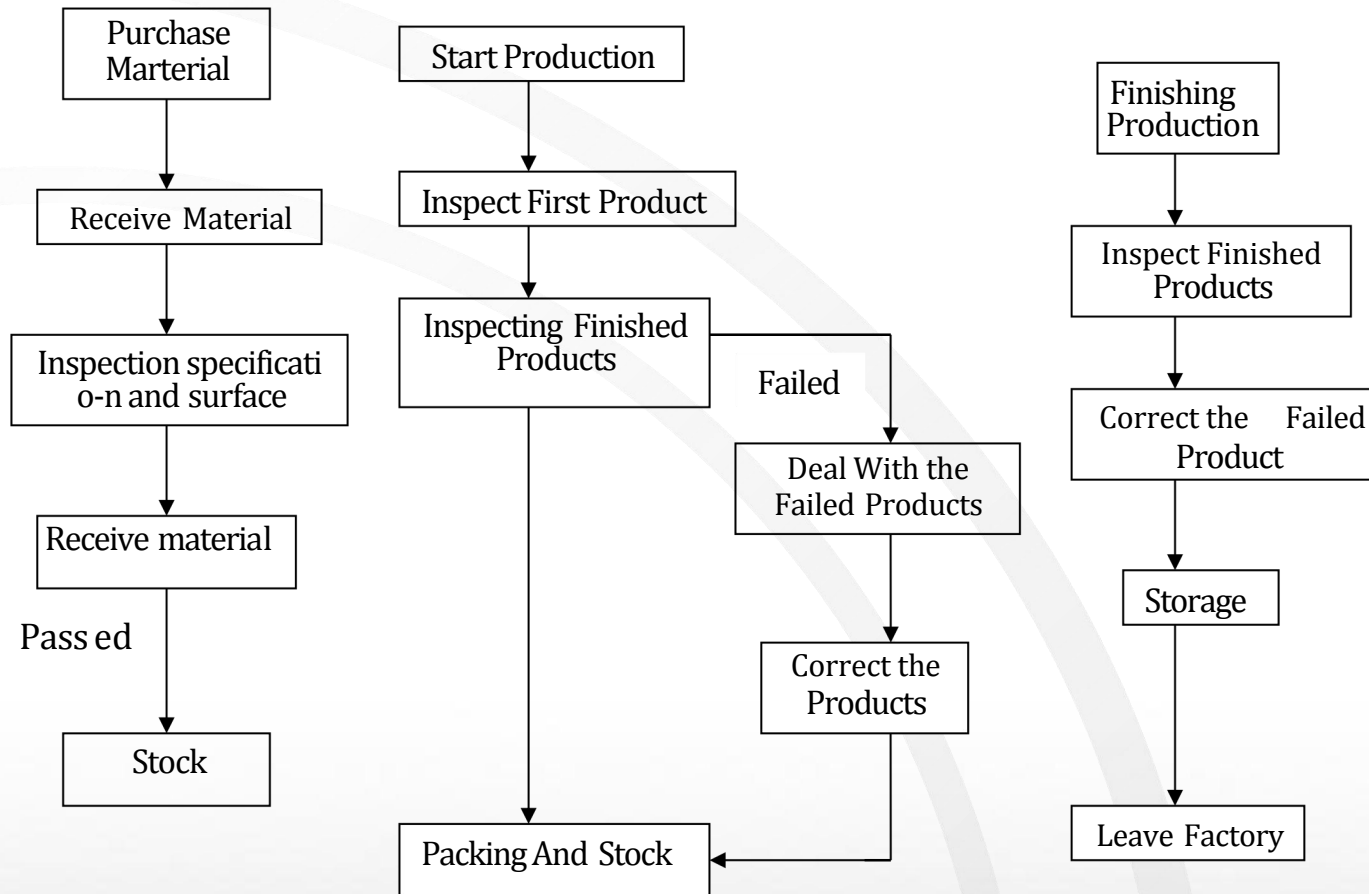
Purchase Marterial

Receive Material

Inspection specificati o-n and surface

Receive material

Pass ed

Stock

Start Production

Inspect First Product

Inspecting Finished Products

Failed

Deal With the Failed Products

Correct the Products

Packing And Stock

Finishing Production

Inspect Finished Products

Correct the Failed Product

Storage

Leave Factory